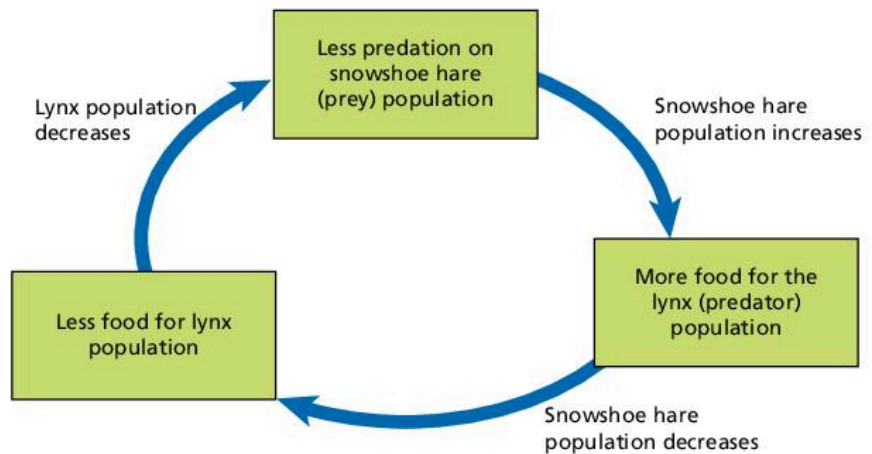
Less predation on snowshoe hare (prey) population

Snowshoe hare population increases

More food for the lynx (predator) population

Snowshoe hare population decreases

Less food for lynx population

Lynx population decreases